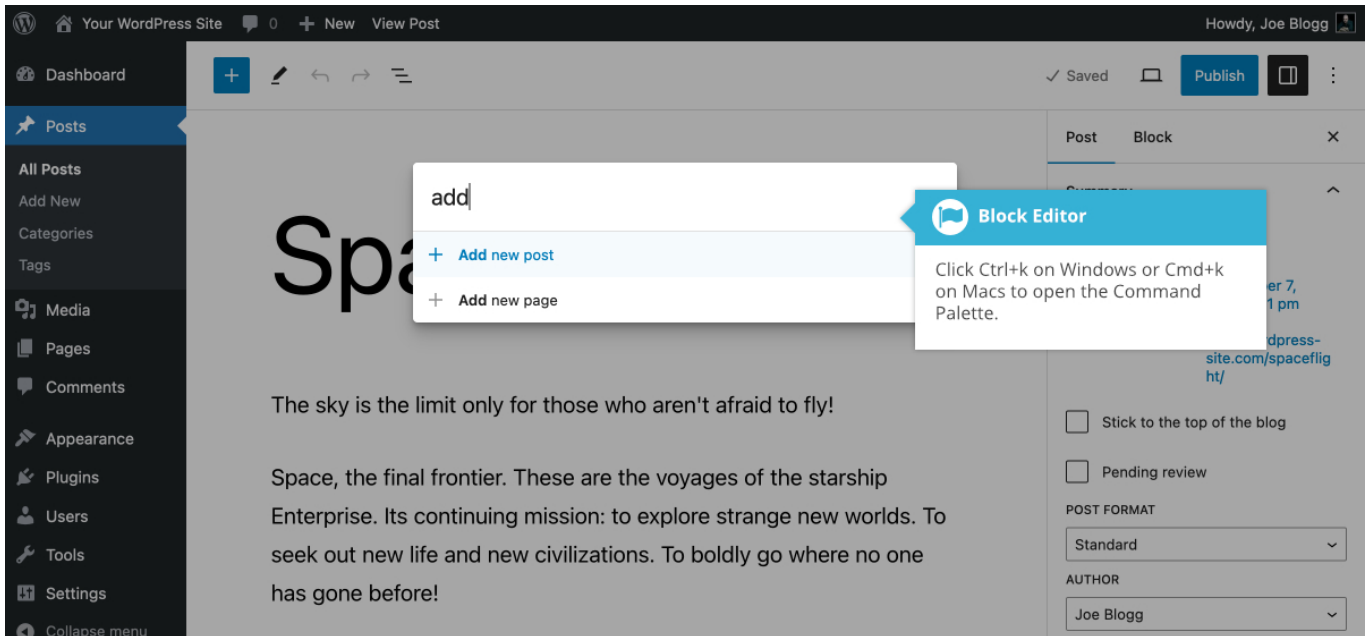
Your WordPress Site 0 New View Post Howdy, Joe Blogg

Dashboard
Posts
All Posts
Add New
Categories
Tags
Media
Pages
Comments
Appearance
Plugins
Users
Tools
Settings
Collapse menu

Saved Publish

Post Block

add

Add new post
Add new page

Spa

Block Editor

Click Ctrl+k on Windows or Cmd+k on Macs to open the Command Palette.

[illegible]er 7, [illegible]1 pm
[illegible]dpress-site.com/spaceflight/

The sky is the limit only for those who aren't afraid to fly!

Space, the final frontier. These are the voyages of the starship Enterprise. Its continuing mission: to explore strange new worlds. To seek out new life and new civilizations. To boldly go where no one has gone before!

Stick to the top of the blog
Pending review
POST FORMAT
Standard
AUTHOR
Joe Blogg